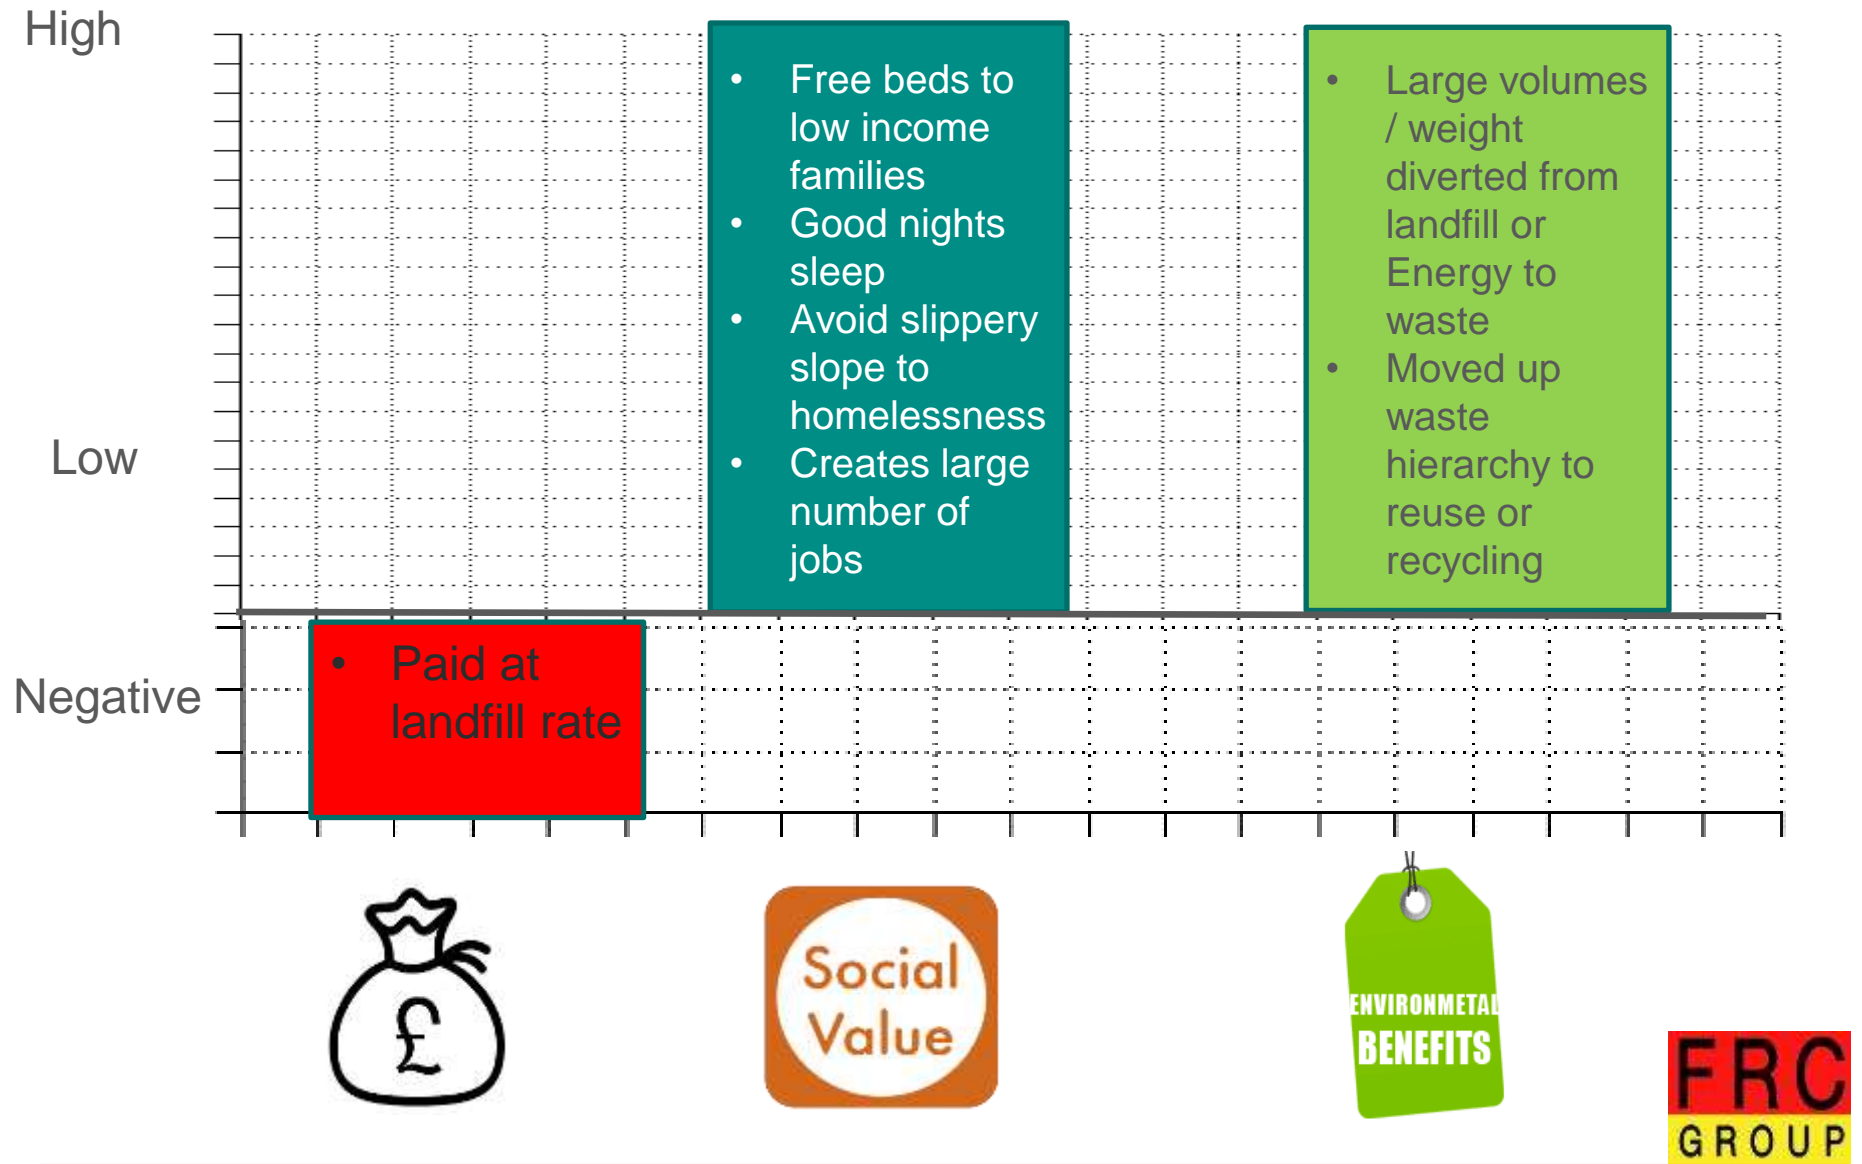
High

Low

Negative

- Free beds to low income families
- Good nights sleep
- Avoid slippery slope to homelessness
- Creates large number of jobs

- Large volumes / weight diverted from landfill or Energy to waste
- Moved up waste hierarchy to reuse or recycling

- Paid at landfill rate

£

Social Value

ENVIRONMETAL BENEFITS

FRC GROUP